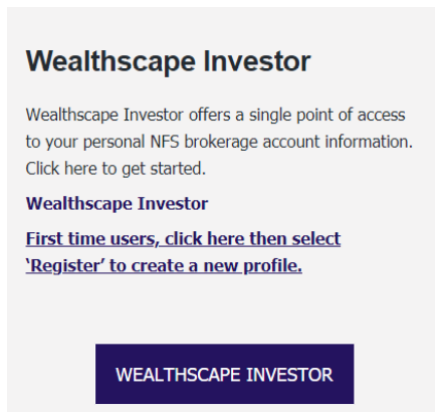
Wealthscape Investor

Wealthscape Investor offers a single point of access to your personal NFS brokerage account information. Click here to get started.

Wealthscape Investor

First time users, click here then select 'Register' to create a new profile.

WEALTHSCAPE INVESTOR